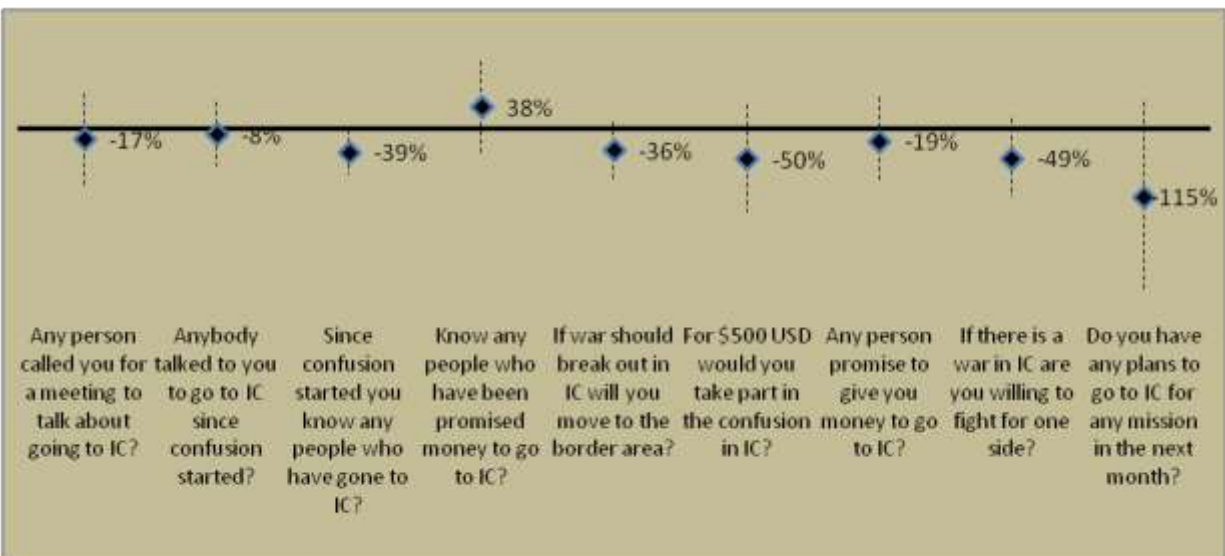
-17%
-8%
-39%
38%
-36%
-50%
-19%
-49%
-115%

Any person called you for a meeting to talk about going to IC?

Anybody talked to you to go to IC since confusion started?

Since confusion started you know any people who have gone to IC?

Know any people who have been promised money to go to IC?

If war should break out in IC will you move to the border area?

For $500 USD would you take part in the confusion in IC?

Any person promise to give you money to go to IC?

If there is a war in IC are you willing to fight for one side?

Do you have any plans to go to IC for any mission in the next month?